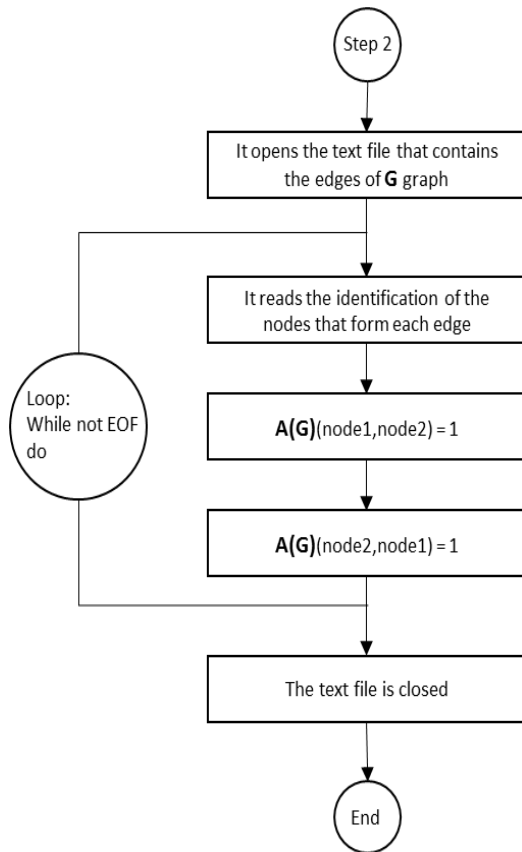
Step 2

It opens the text file that contains the edges of **G** graph

It reads the identification of the nodes that form each edge

Loop: While not EOF do

**A(G)**(node1,node2) = 1

**A(G)**(node2,node1) = 1

The text file is closed

End